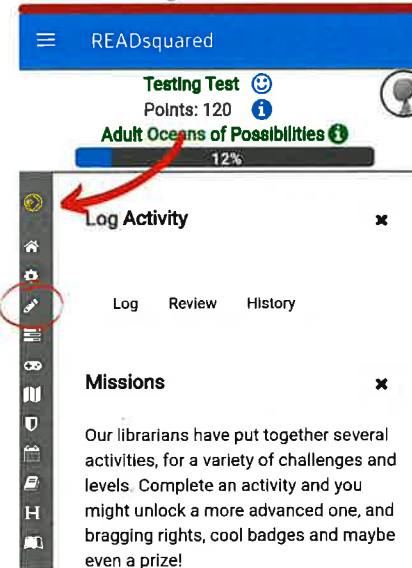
READsquared

Testing Test
Points: 120
Adult Oceans of Possibilities
12%

Log Activity ✖

Log Review History

Missions ✖

H

Our librarians have put together several activities, for a variety of challenges and levels. Complete an activity and you might unlock a more advanced one, and bragging rights, cool badges and maybe even a prize!